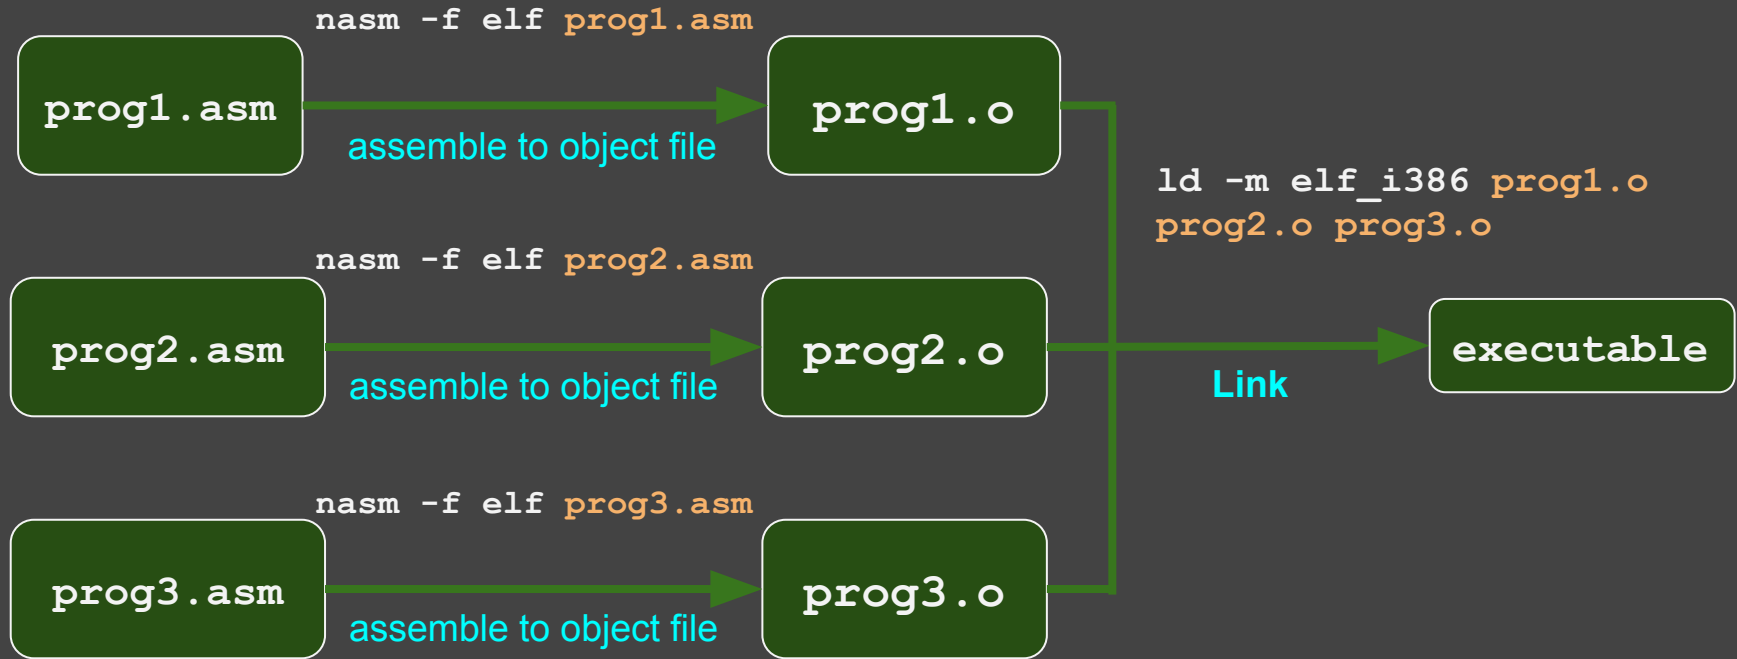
prog1.asm

nasm -f elf prog1.asm

assemble to object file

prog1.o

ld -m elf_i386 prog1.o prog2.o prog3.o

prog2.asm

nasm -f elf prog2.asm

assemble to object file

prog2.o

Link

executable

prog3.asm

nasm -f elf prog3.asm

assemble to object file

prog3.o